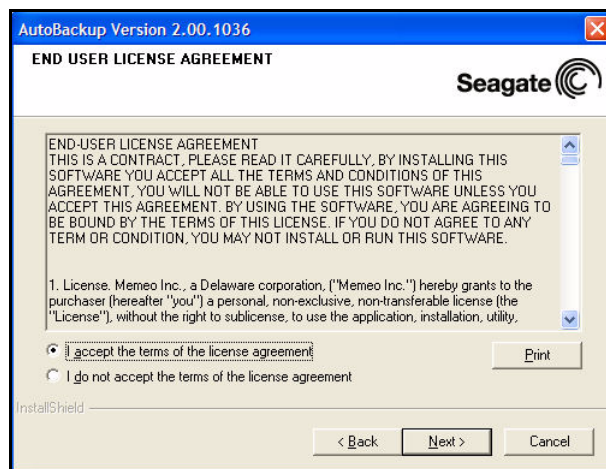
AutoBackup Version 2.00.1036

END USER LICENSE AGREEMENT

Seagate

END-USER LICENSE AGREEMENT
THIS IS A CONTRACT, PLEASE READ IT CAREFULLY, BY INSTALLING THIS SOFTWARE YOU ACCEPT ALL THE TERMS AND CONDITIONS OF THIS AGREEMENT, YOU WILL NOT BE ABLE TO USE THIS SOFTWARE UNLESS YOU ACCEPT THIS AGREEMENT. BY USING THE SOFTWARE, YOU ARE AGREEING TO BE BOUND BY THE TERMS OF THIS LICENSE. IF YOU DO NOT AGREE TO ANY TERM OR CONDITION, YOU MAY NOT INSTALL OR RUN THIS SOFTWARE.

1. License. Memeo Inc., a Delaware corporation, ("Memeo Inc.") hereby grants to the purchaser (hereafter "you") a personal, non-exclusive, non-transferable license (the "License"), without the right to sublicense, to use the application, installation, utility,

I accept the terms of the license agreement

Print

I do not accept the terms of the license agreement

InstallShield

< Back

Next >

Cancel